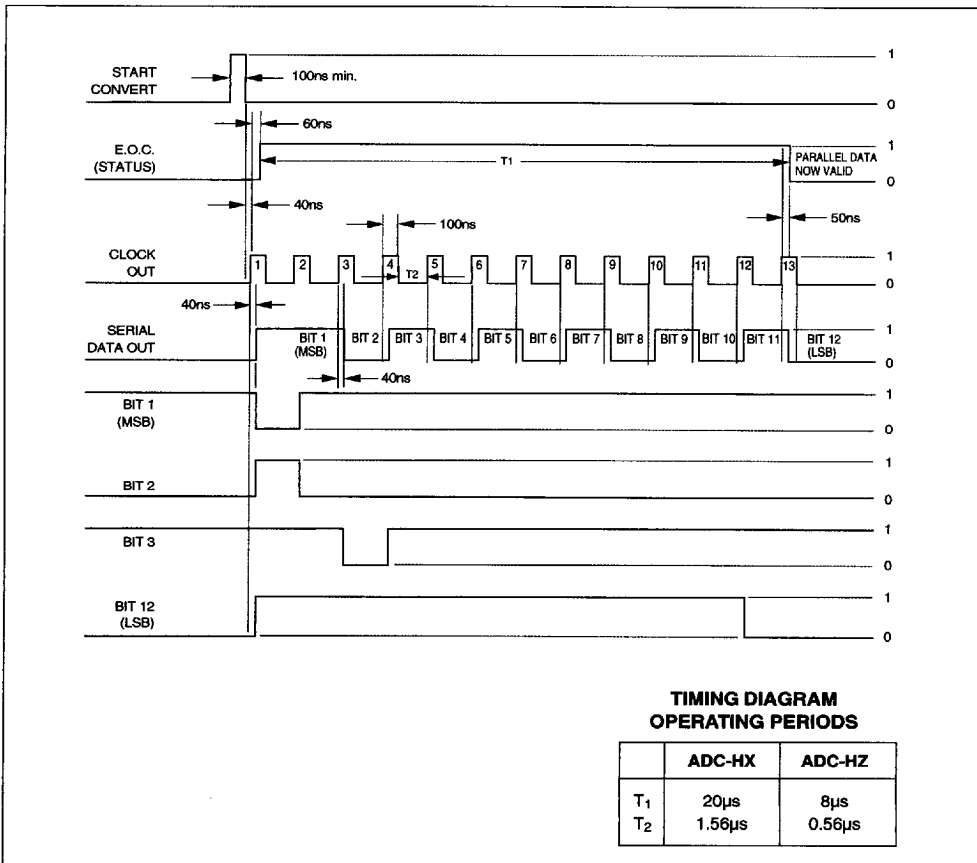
START CONVERT

100ns min.

1

0

60ns

E.O.C. (STATUS)

T1

PARALLEL DATA NOW VALID

1

0

40ns

100ns

50ns

CLOCK OUT

1

2

3

4

T2

5

6

7

8

9

10

11

12

13

1

0

40ns

SERIAL DATA OUT

BIT 1 (MSB)

BIT 2

BIT 3

BIT 4

BIT 5

BIT 6

BIT 7

BIT 8

BIT 9

BIT 10

BIT 11

BIT 12 (LSB)

1

0

40ns

BIT 1 (MSB)

1

0

BIT 2

1

0

BIT 3

1

0

BIT 12 (LSB)

1

0

TIMING DIAGRAM
OPERATING PERIODS

| | ADC-HX | ADC-HZ |
|---|---|---|
| $T_1$ | 20µs | 8µs |
| $T_2$ | 1.56µs | 0.56µs |